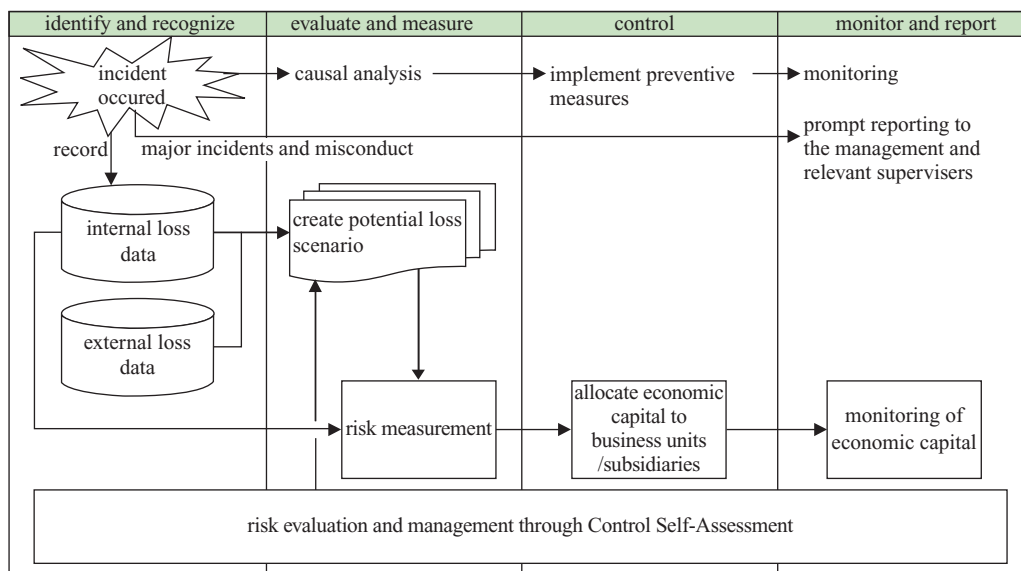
| identify and recognize | evaluate and measure | control | monitor and report |
|---|---|---|---|

incident occured

causal analysis

implement preventive measures

monitoring

record

major incidents and misconduct

prompt reporting to the management and relevant supervisers

internal loss data

create potential loss scenario

external loss data

risk measurement

allocate economic capital to business units /subsidiaries

monitoring of economic capital

risk evaluation and management through Control Self-Assessment